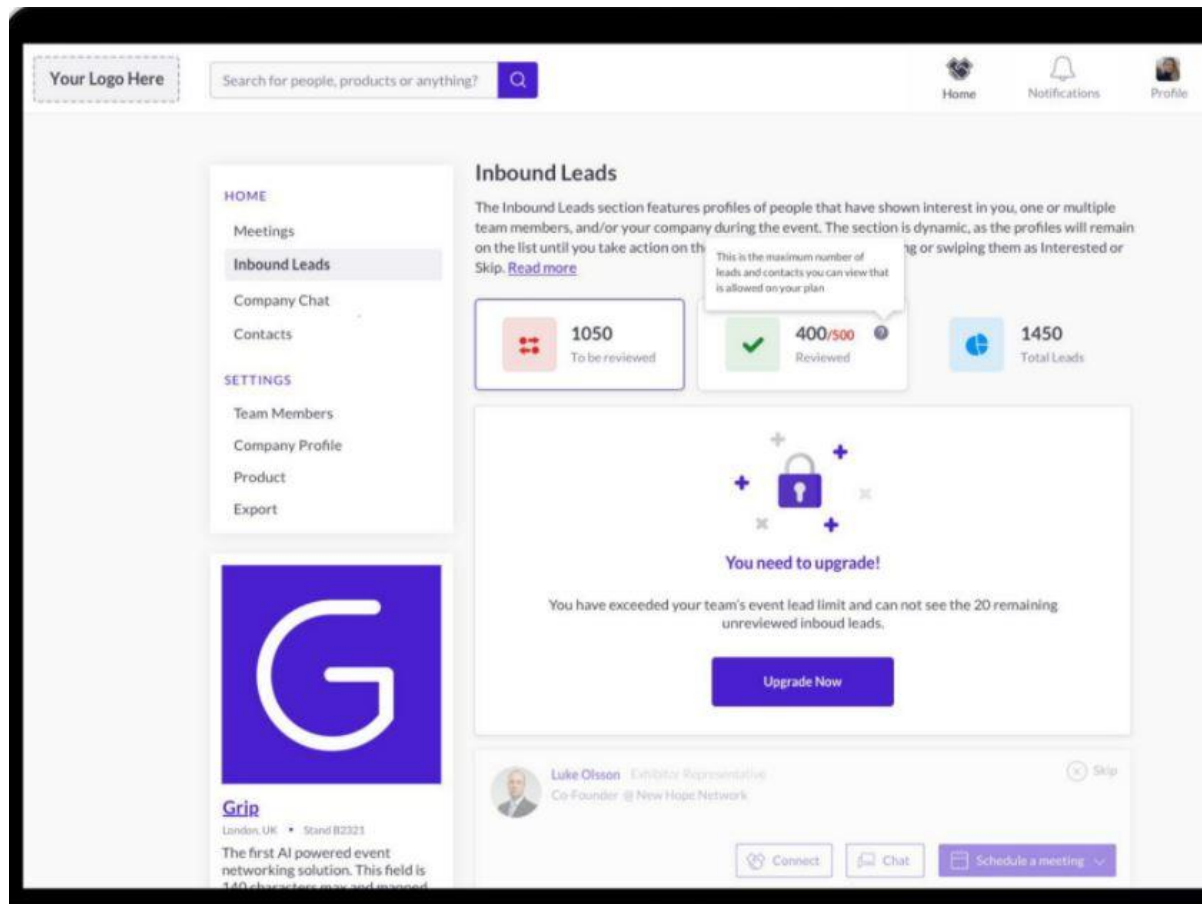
Your Logo Here

Search for people, products or anything?

Home Notifications Profile

HOME
Meetings
Inbound Leads
Company Chat
Contacts

SETTINGS
Team Members
Company Profile
Product
Export

Inbound Leads

The Inbound Leads section features profiles of people that have shown interest in you, one or multiple team members, and/or your company during the event. The section is dynamic, as the profiles will remain on the list until you take action on th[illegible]g or swiping them as Interested or Skip. Read more

This is the maximum number of leads and contacts you can view that is allowed on your plan

1050
To be reviewed

400/500
Reviewed

1450
Total Leads

You need to upgrade!

You have exceeded your team's event lead limit and can not see the 20 remaining unreviewed inboud leads.

Upgrade Now

Grip
London, UK • Stand B2321
The first AI powered event networking solution. This field is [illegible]

Luke Olsson Exhibitor Representative
Co-Founder @ New Hope Network

Skip

Connect Chat Schedule a meeting